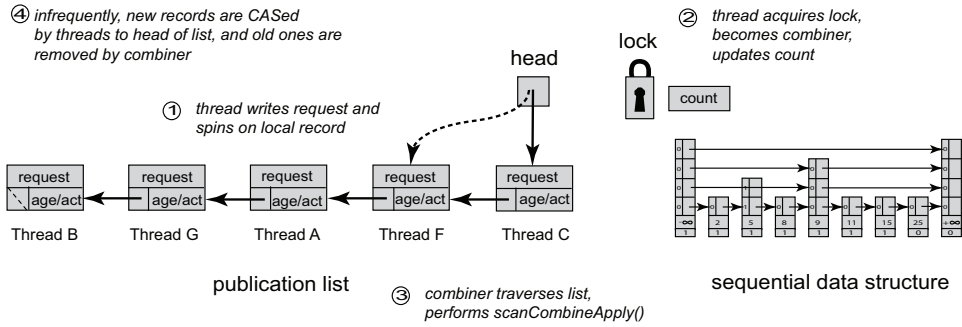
④ infrequently, new records are CASed by threads to head of list, and old ones are removed by combiner

② thread acquires lock, becomes combiner, updates count

lock

head

count

① thread writes request and spins on local record

| request |
|---|
| age/act |

| request |
|---|
| age/act |

| request |
|---|
| age/act |

| request |
|---|
| age/act |

| request |
|---|
| age/act |

Thread B Thread G Thread A Thread F Thread C

$-\infty$ 2 5 8 9 11 15 25 $+\infty$

1 1 1 1 1 1 1 0 0

publication list

③ combiner traverses list, performs scanCombineApply()

sequential data structure